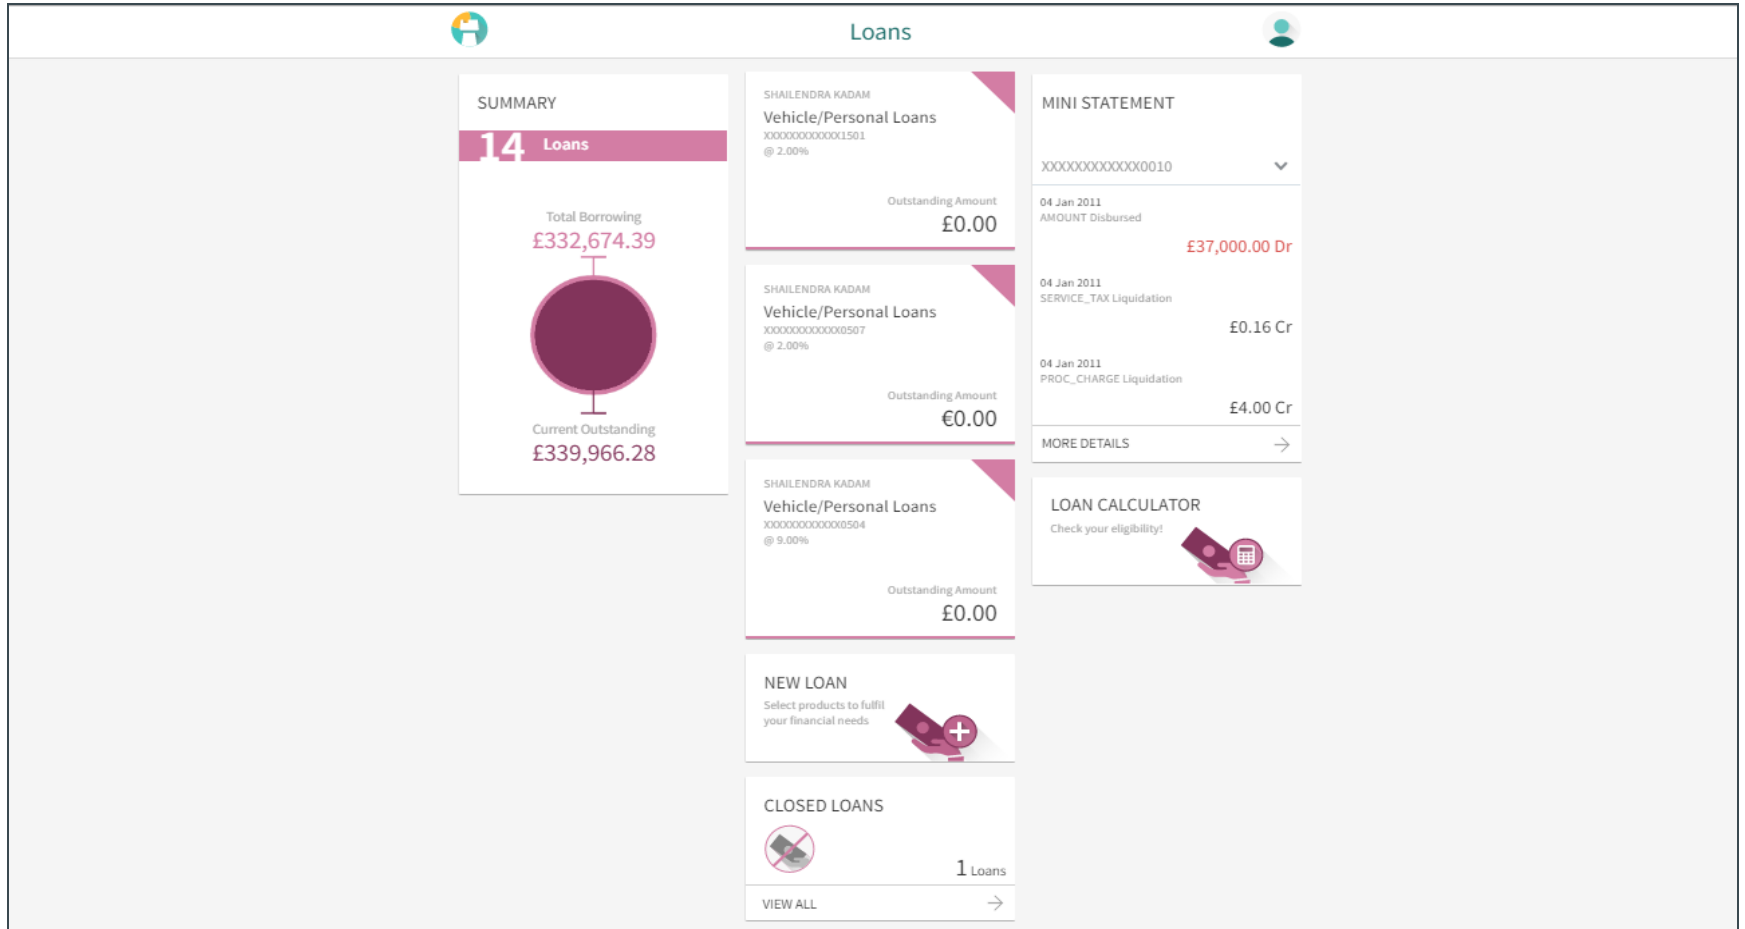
Loans

SUMMARY

14 Loans

Total Borrowing
£332,674.39

Current Outstanding
£339,966.28

SHAILENDRA KADAM
Vehicle/Personal Loans
XXXXXXXXXXXX1501
@ 2.00%

Outstanding Amount
£0.00

SHAILENDRA KADAM
Vehicle/Personal Loans
XXXXXXXXXXXX0507
@ 2.00%

Outstanding Amount
€0.00

SHAILENDRA KADAM
Vehicle/Personal Loans
XXXXXXXXXXXX0504
@ 9.00%

Outstanding Amount
£0.00

NEW LOAN
Select products to fulfil your financial needs

CLOSED LOANS
1 Loans
VIEW ALL

MINI STATEMENT

XXXXXXXXXXXX0010

04 Jan 2011
AMOUNT Disbursed
£37,000.00 Dr

04 Jan 2011
SERVICE_TAX Liquidation
£0.16 Cr

04 Jan 2011
PROC_CHARGE Liquidation
£4.00 Cr

MORE DETAILS

LOAN CALCULATOR
Check your eligibility!